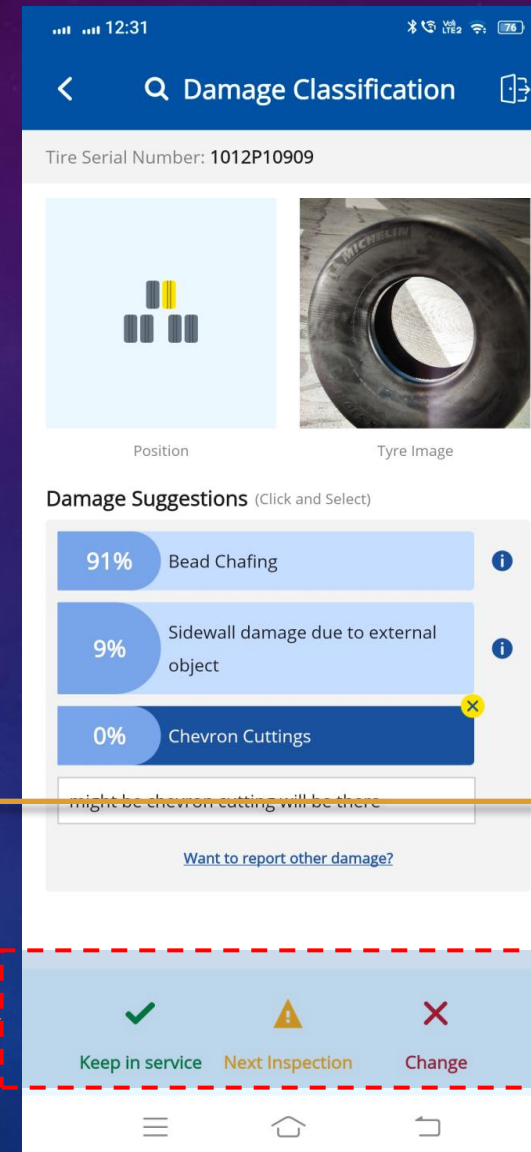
12:31

76

Damage Classification

Tire Serial Number: 1012P10909

MICHELIN

Position

Tyre Image

Damage Suggestions (Click and Select)

91% Bead Chafing

9% Sidewall damage due to external object

0% Chevron Cuttings

might be chevron cutting will be there

Want to report other damage?

Keep in service

Next Inspection

Change